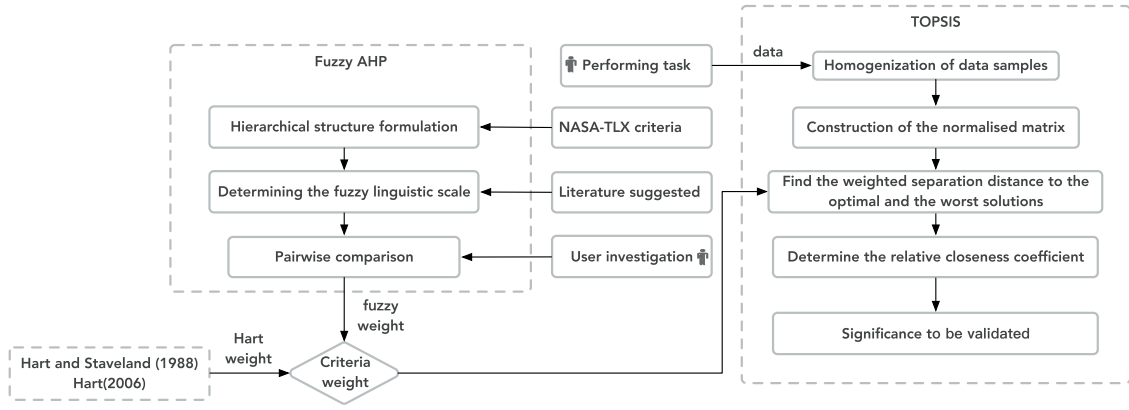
TOPSIS

Fuzzy AHP

Performing task

data

Homogenization of data samples

Hierarchical structure formulation

NASA-TLX criteria

Construction of the normalised matrix

Determining the fuzzy linguistic scale

Literature suggested

Find the weighted separation distance to the optimal and the worst solutions

Pairwise comparison

User investigation

Determine the relative closeness coefficient

fuzzy weight

Significance to be validated

Hart weight

Hart and Staveland (1988) Hart(2006)

Criteria weight